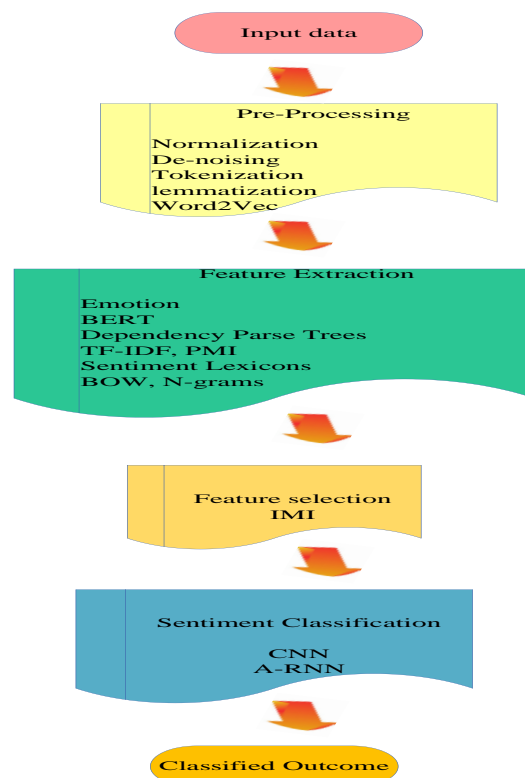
Input data

Pre-Processing

Normalization
De-noising
Tokenization
lemmatization
Word2Vec

Feature Extraction

Emotion
BERT
Dependency Parse Trees
TF-IDF, PMI
Sentiment Lexicons
BOW, N-grams

Feature selection
IMI

Sentiment Classification

CNN
A-RNN

Classified Outcome